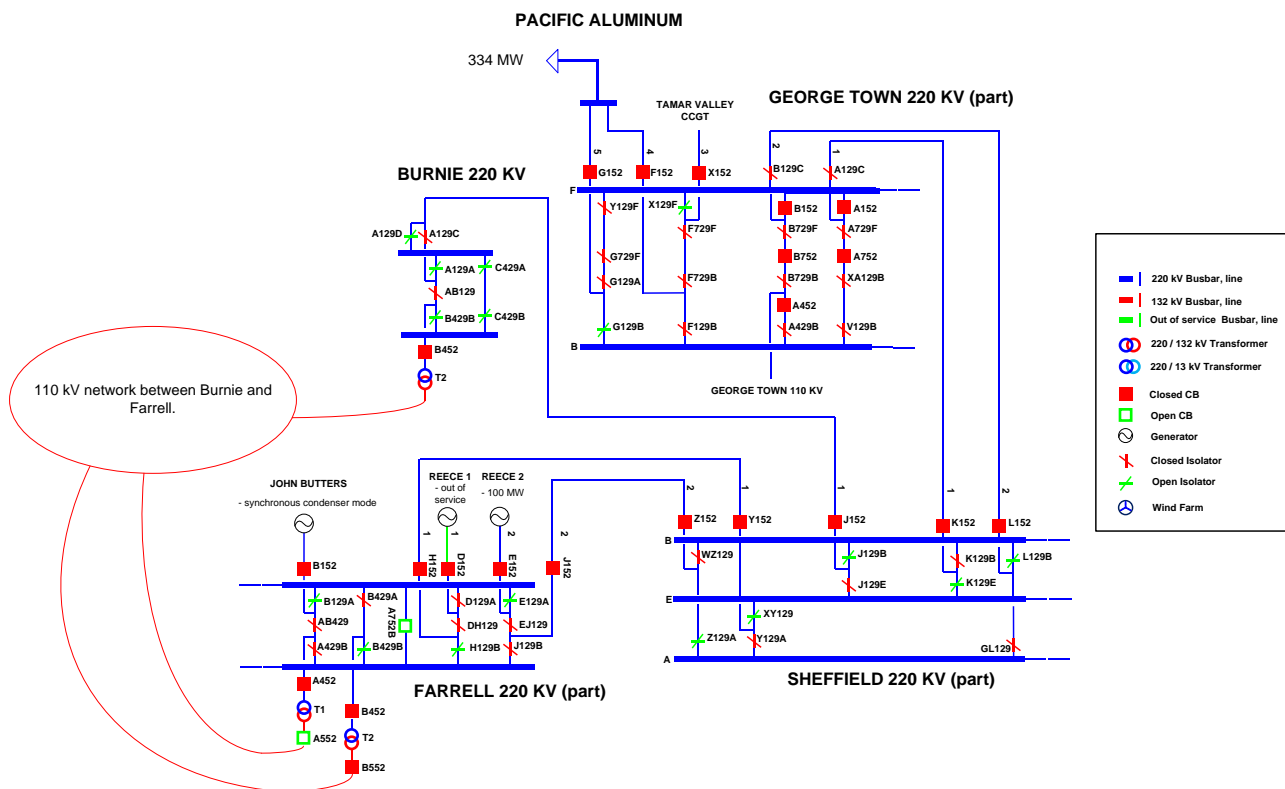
PACIFIC ALUMINUM

334 MW

TAMAR VALLEY CCGT

GEORGE TOWN 220 KV (part)

5 G152
4 F152
3 X152
2 B129C
1 A129C
F
Y129F
X129F
B152
A152
F729F
B729F
A729F
G729F
B752
A752
G129A
F729B
B729B
XA129B
A452
G129B
F129B
A429B
V129B
B
GEORGE TOWN 110 KV

BURNIE 220 KV

A129D
A129C
A129A
C429A
AB129
B429B
C429B
B452
T2

110 kV network between Burnie and Farrell.

JOHN BUTTERS
- synchronous condenser mode

REECE 1 - out of service
REECE 2 - 100 MW

B152
1 H152
1 D152
2 E152
2 J152
B129A
B429A
A752B
D129A
E129A
AB429
DH129
EJ129
A429B
B429B
H129B
J129B
A452
T1
A552
B452
T2
B552

FARRELL 220 KV (part)

2 Z152
1 Y152
1 J152
1 K152
2 L152
B
WZ129
J129B
K129B
L129B
J129E
K129E
E
XY129
Z129A
Y129A
GL129
A

SHEFFIELD 220 KV (part)

220 kV Busbar, line
132 kV Busbar, line
Out of service Busbar, line
220 / 132 kV Transformer
220 / 13 kV Transformer
Closed CB
Open CB
Generator
Closed Isolator
Open Isolator
Wind Farm